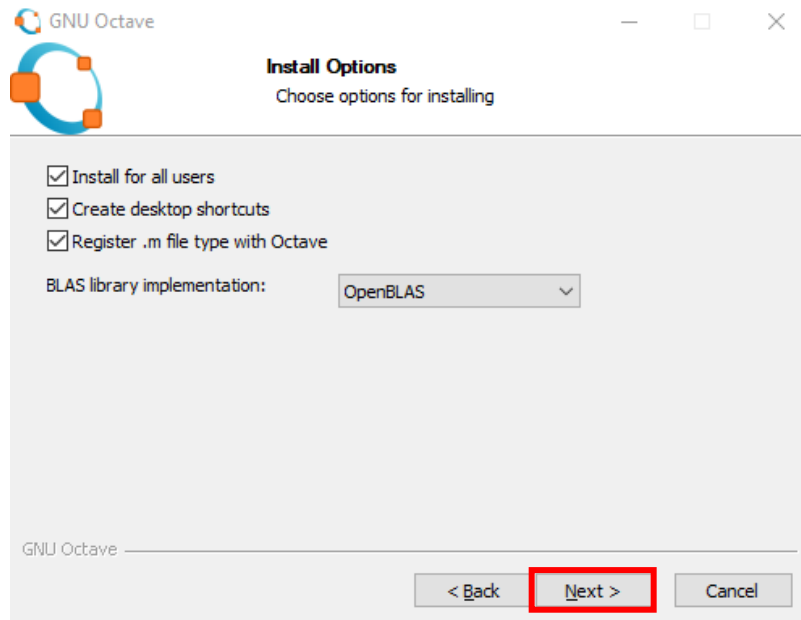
GNU Octave

Install Options
Choose options for installing

☑ Install for all users
☑ Create desktop shortcuts
☑ Register .m file type with Octave

BLAS library implementation: OpenBLAS

GNU Octave

< Back  Next >  Cancel